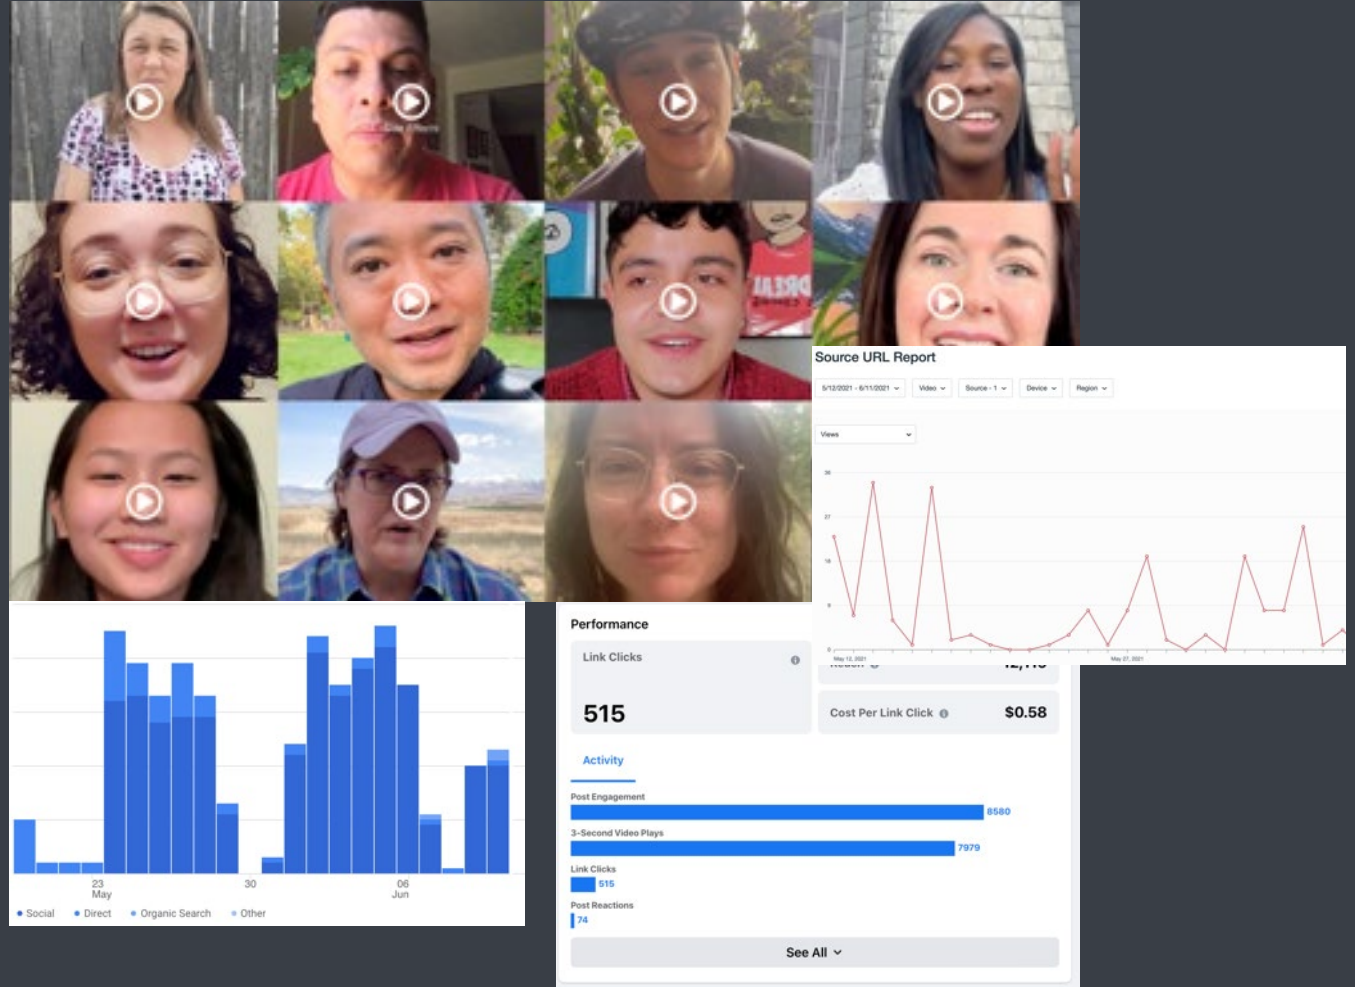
Source URL Report

5/12/2021 - 6/11/2021 Video Source - 1 Device Region

Views

May 12, 2021 May 27, 2021

23 May 30 06 Jun

Social Direct Organic Search Other

Performance

Link Clicks

515

Cost Per Link Click $0.58

Activity

Post Engagement 8580

3-Second Video Plays 7979

Link Clicks 515

Post Reactions 74

See All